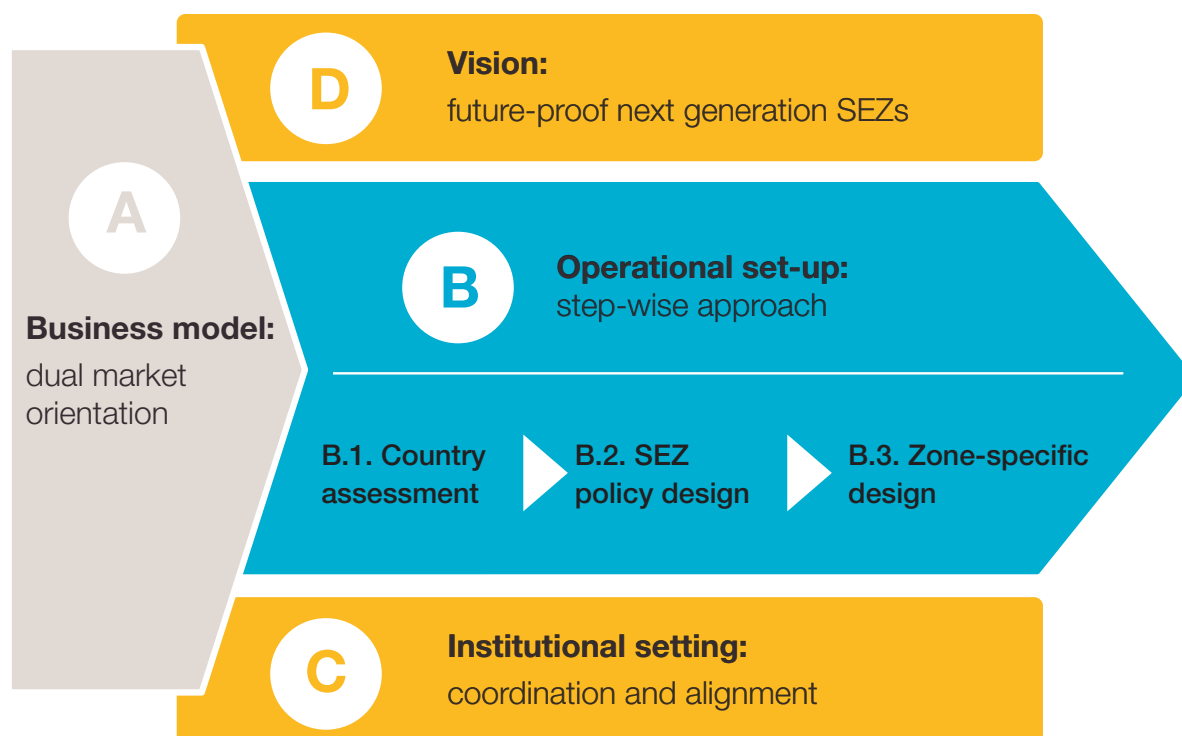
D

Vision:
future-proof next generation SEZs

A

Business model:
dual market orientation

B

Operational set-up:
step-wise approach

B.1. Country assessment

B.2. SEZ policy design

B.3. Zone-specific design

C

Institutional setting:
coordination and alignment